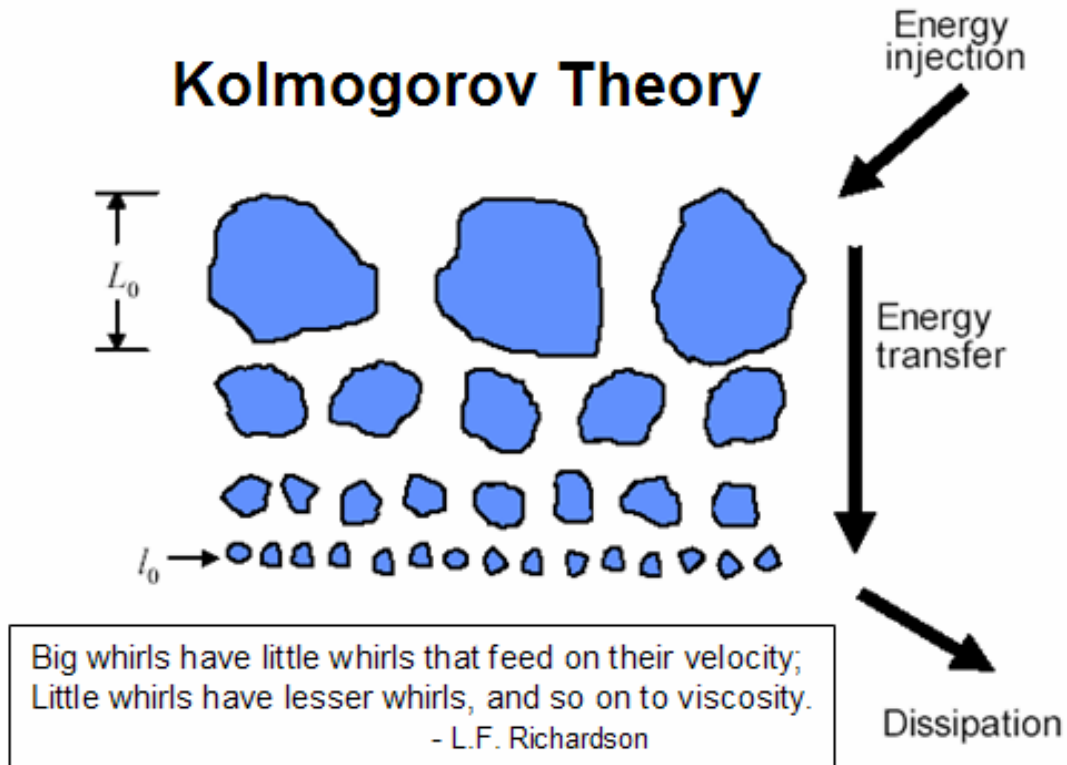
Kolmogorov Theory

Energy injection

$L_0$

Energy transfer

$l_0$

Big whirls have little whirls that feed on their velocity;
Little whirls have lesser whirls, and so on to viscosity.
- L.F. Richardson

Dissipation